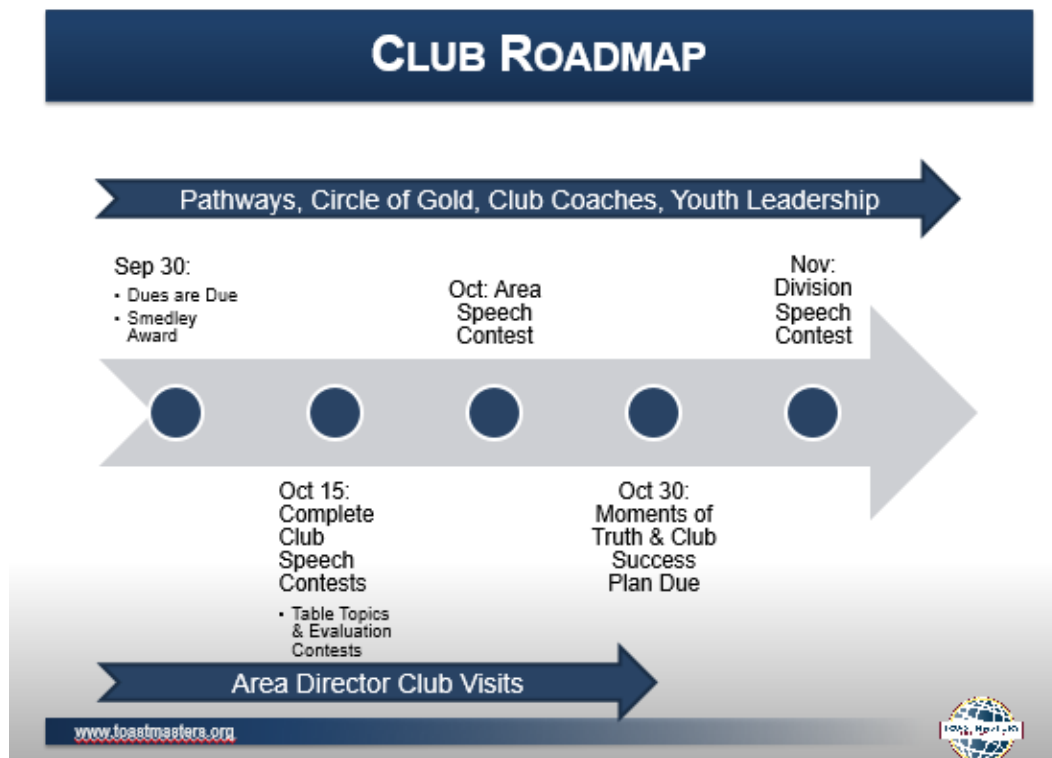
CLUB ROADMAP

Pathways, Circle of Gold, Club Coaches, Youth Leadership

Sep 30:
- Dues are Due
- Smedley Award

Oct: Area Speech Contest

Nov: Division Speech Contest

Oct 15: Complete Club Speech Contests
- Table Topics & Evaluation Contests

Oct 30: Moments of Truth & Club Success Plan Due

Area Director Club Visits

www.toastmasters.org